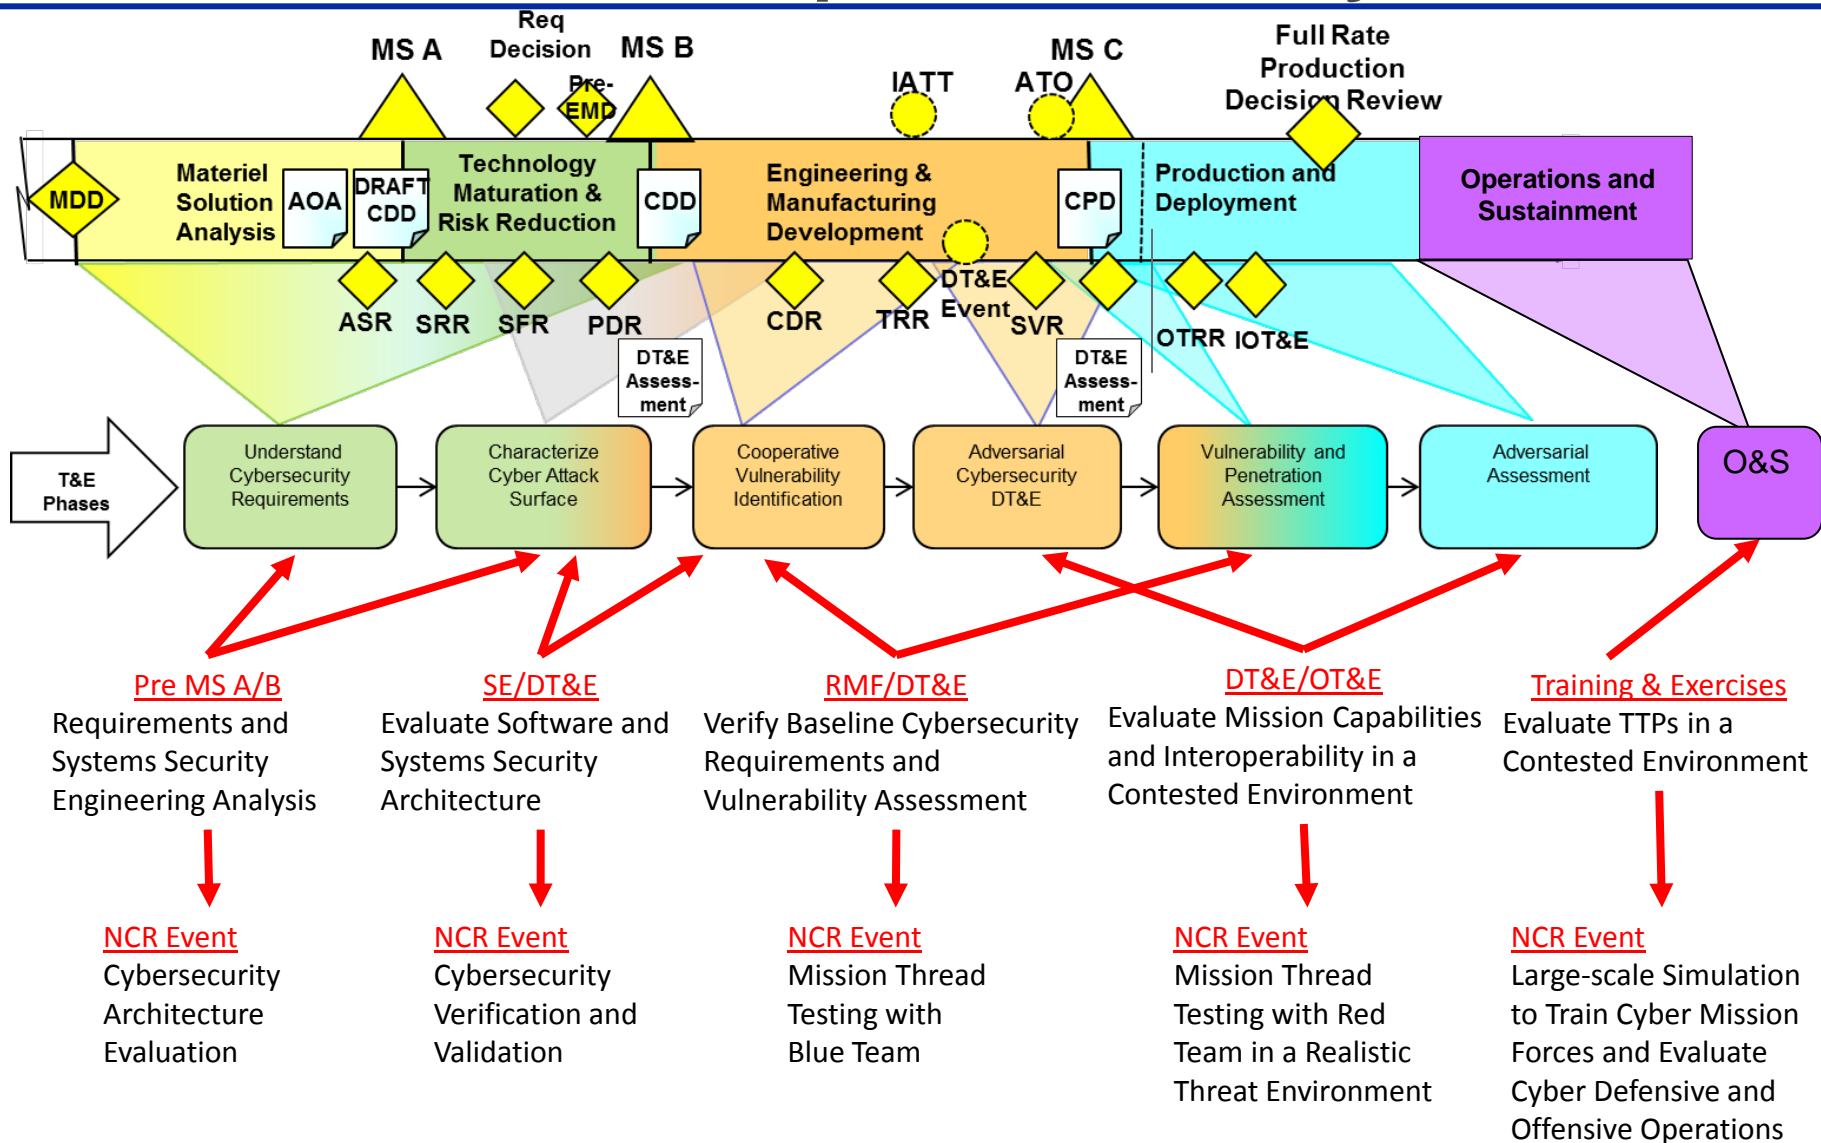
MS A

Req Decision

MS B

Pre-EMD

IATT

MS C

ATO

Full Rate Production Decision Review

MDD

Materiel Solution Analysis

AOA

DRAFT CDD

Technology Maturation & Risk Reduction

CDD

Engineering & Manufacturing Development

CPD

Production and Deployment

Operations and Sustainment

ASR

SRR

SFR

PDR

CDR

TRR

DT&E Event

SVR

OTRR

IOT&E

DT&E Assess-ment

DT&E Assess-ment

T&E Phases

Understand Cybersecurity Requirements

Characterize Cyber Attack Surface

Cooperative Vulnerability Identification

Adversarial Cybersecurity DT&E

Vulnerability and Penetration Assessment

Adversarial Assessment

O&S

Pre MS A/B
Requirements and Systems Security Engineering Analysis

SE/DT&E
Evaluate Software and Systems Security Architecture

RMF/DT&E
Verify Baseline Cybersecurity Requirements and Vulnerability Assessment

DT&E/OT&E
Evaluate Mission Capabilities and Interoperability in a Contested Environment

Training & Exercises
Evaluate TTPs in a Contested Environment

NCR Event
Cybersecurity Architecture Evaluation

NCR Event
Cybersecurity Verification and Validation

NCR Event
Mission Thread Testing with Blue Team

NCR Event
Mission Thread Testing with Red Team in a Realistic Threat Environment

NCR Event
Large-scale Simulation to Train Cyber Mission Forces and Evaluate Cyber Defensive and Offensive Operations